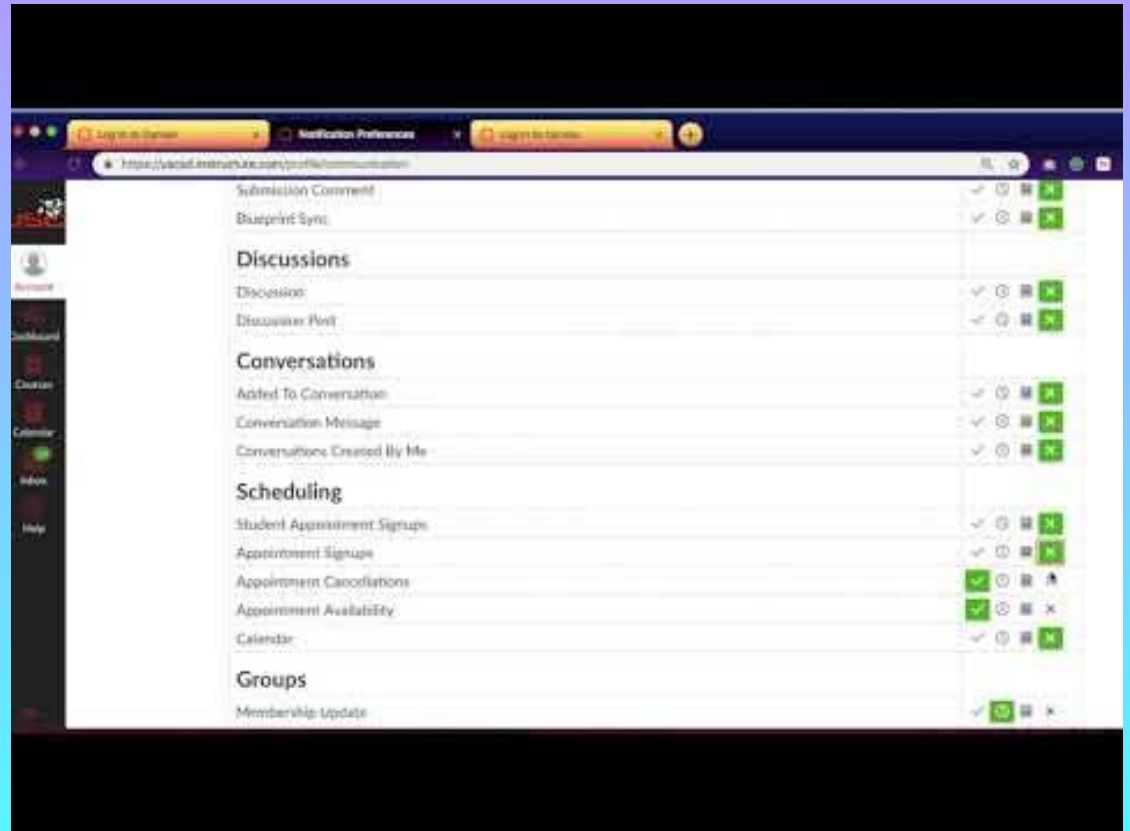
Log in to Canvas
Notification Preferences
Log in to Canvas
https://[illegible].instructure.com/profile/communication

Account
Dashboard
Courses
Calendar
Inbox
Help

Submission Comment
Blueprint Sync

Discussions
Discussion
Discussion Post

Conversations
Added To Conversation
Conversation Message
Conversations Created By Me

Scheduling
Student Appointment Signups
Appointment Signups
Appointment Cancellations
Appointment Availability
Calendar

Groups
Membership Update